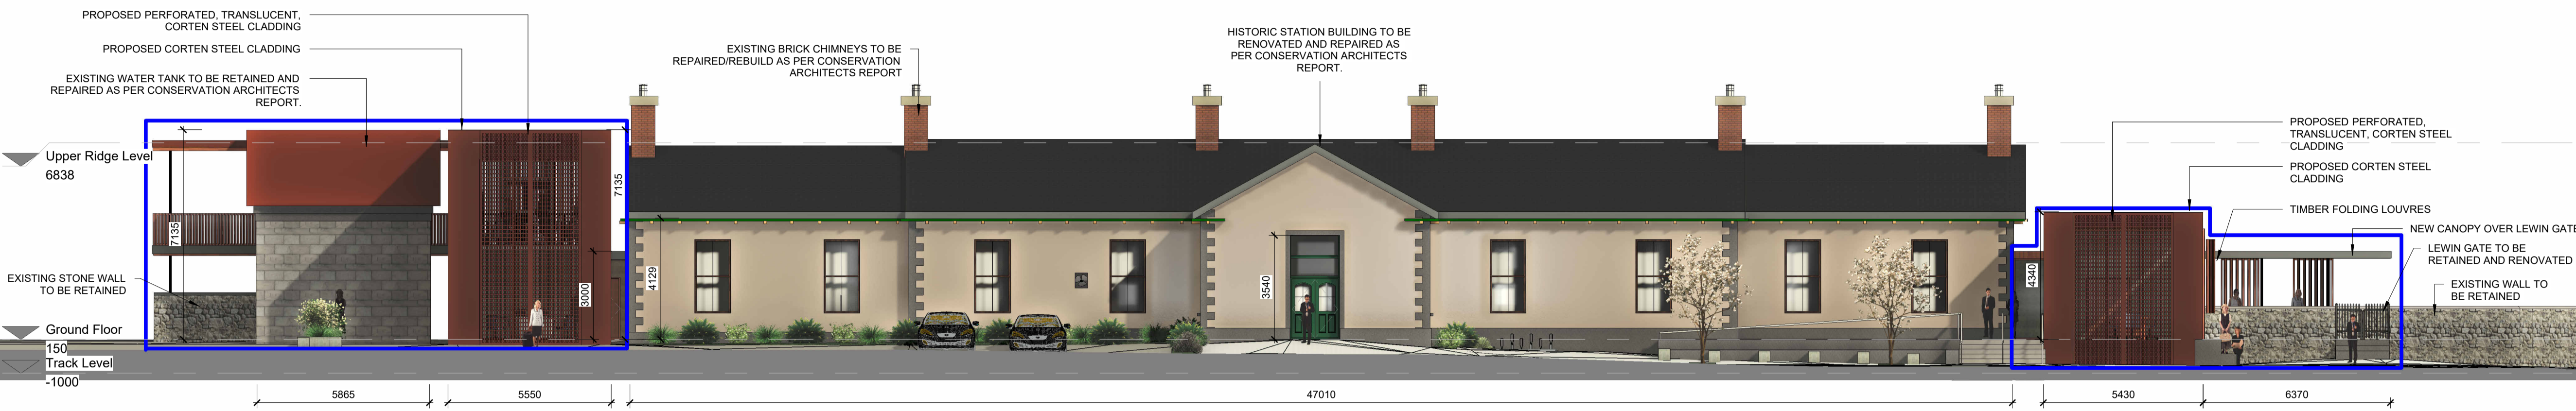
PROPOSED PERFORATED, TRANSLUCENT, CORTEN STEEL CLADDING

PROPOSED CORTEN STEEL CLADDING

EXISTING WATER TANK TO BE RETAINED AND REPAIRED AS PER CONSERVATION ARCHITECTS REPORT.

EXISTING BRICK CHIMNEYS TO BE REPAIRED/REBUILD AS PER CONSERVATION ARCHITECTS REPORT

HISTORIC STATION BUILDING TO BE RENOVATED AND REPAIRED AS PER CONSERVATION ARCHITECTS REPORT.

PROPOSED PERFORATED, TRANSLUCENT, CORTEN STEEL CLADDING

PROPOSED CORTEN STEEL CLADDING

TIMBER FOLDING LOUVRES

NEW CANOPY OVER LEWIN GATE

LEWIN GATE TO BE RETAINED AND RENOVATED

EXISTING WALL TO BE RETAINED

Upper Ridge Level
6838

EXISTING STONE WALL TO BE RETAINED

Ground Floor
150
Track Level
-1000

7135
7135
3000
4129
3540
4340

5865
5550
47010
5430
6370